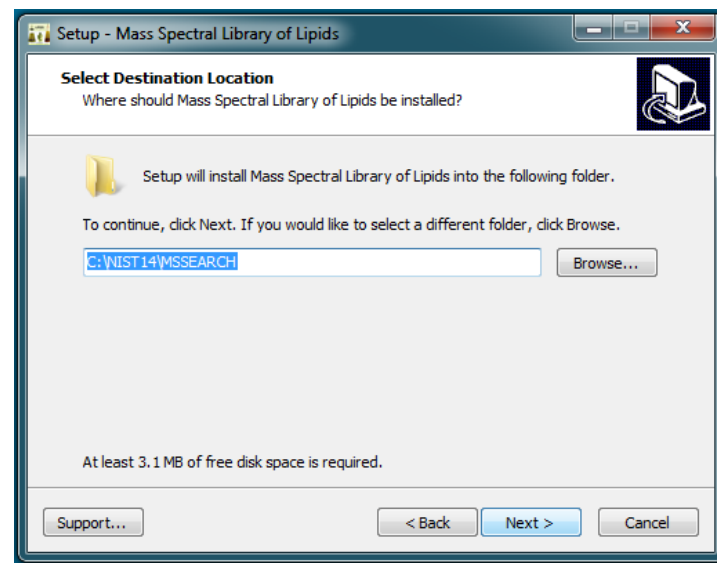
Setup - Mass Spectral Library of Lipids

Select Destination Location
Where should Mass Spectral Library of Lipids be installed?

Setup will install Mass Spectral Library of Lipids into the following folder.

To continue, click Next. If you would like to select a different folder, click Browse.

C:\NIST14\MSSEARCH

Browse...

At least 3.1 MB of free disk space is required.

Support...

< Back

Next >

Cancel